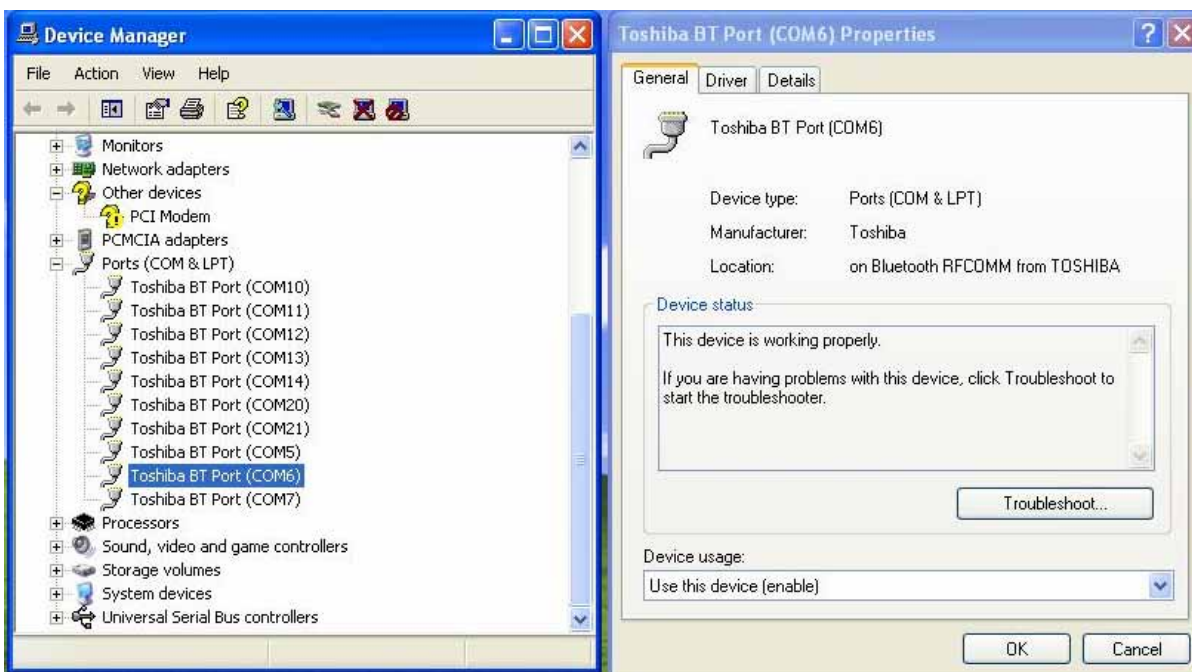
Device Manager

File Action View Help

Monitors
Network adapters
Other devices
PCI Modem
PCMCIA adapters
Ports (COM & LPT)
Toshiba BT Port (COM10)
Toshiba BT Port (COM11)
Toshiba BT Port (COM12)
Toshiba BT Port (COM13)
Toshiba BT Port (COM14)
Toshiba BT Port (COM20)
Toshiba BT Port (COM21)
Toshiba BT Port (COM5)
Toshiba BT Port (COM6)
Toshiba BT Port (COM7)
Processors
Sound, video and game controllers
Storage volumes
System devices
Universal Serial Bus controllers

Toshiba BT Port (COM6) Properties

General Driver Details

Toshiba BT Port (COM6)

Device type: Ports (COM & LPT)

Manufacturer: Toshiba

Location: on Bluetooth RFCOMM from TOSHIBA

Device status

This device is working properly.

If you are having problems with this device, click Troubleshoot to start the troubleshooter.

Troubleshoot...

Device usage:

Use this device (enable)

OK Cancel